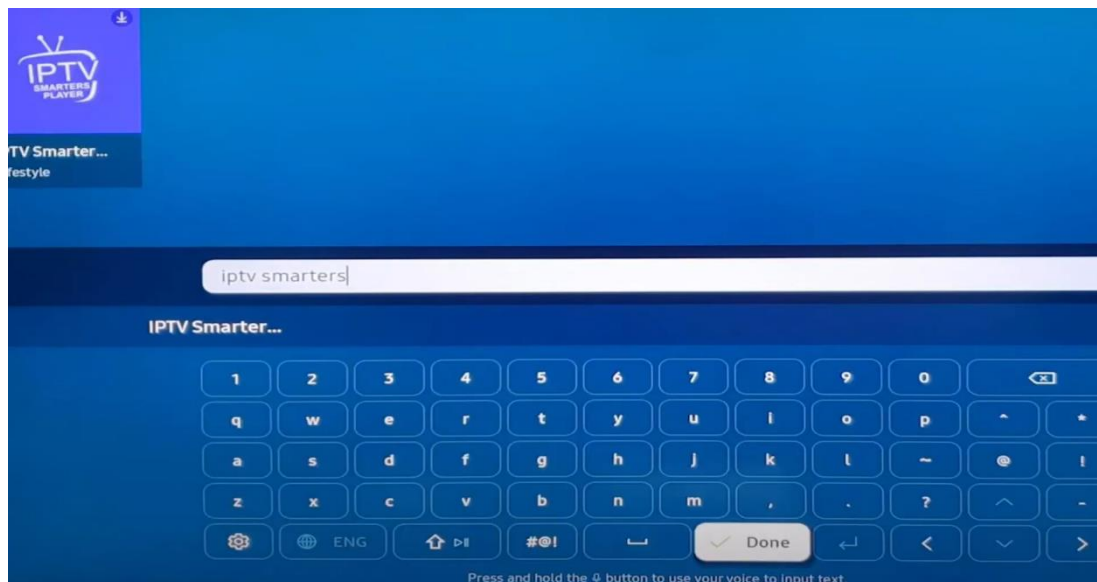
IPTV
SMARTERS PLAYER

TV Smarter...
festyle

iptv smarters

IPTV Smarter...

1 2 3 4 5 6 7 8 9 0
q w e r t y u i o p ^ *
a s d f g h j k l ~ @ !
z x c v b n m , . ? -
ENG #@! Done <

Press and hold the button to use your voice to input text